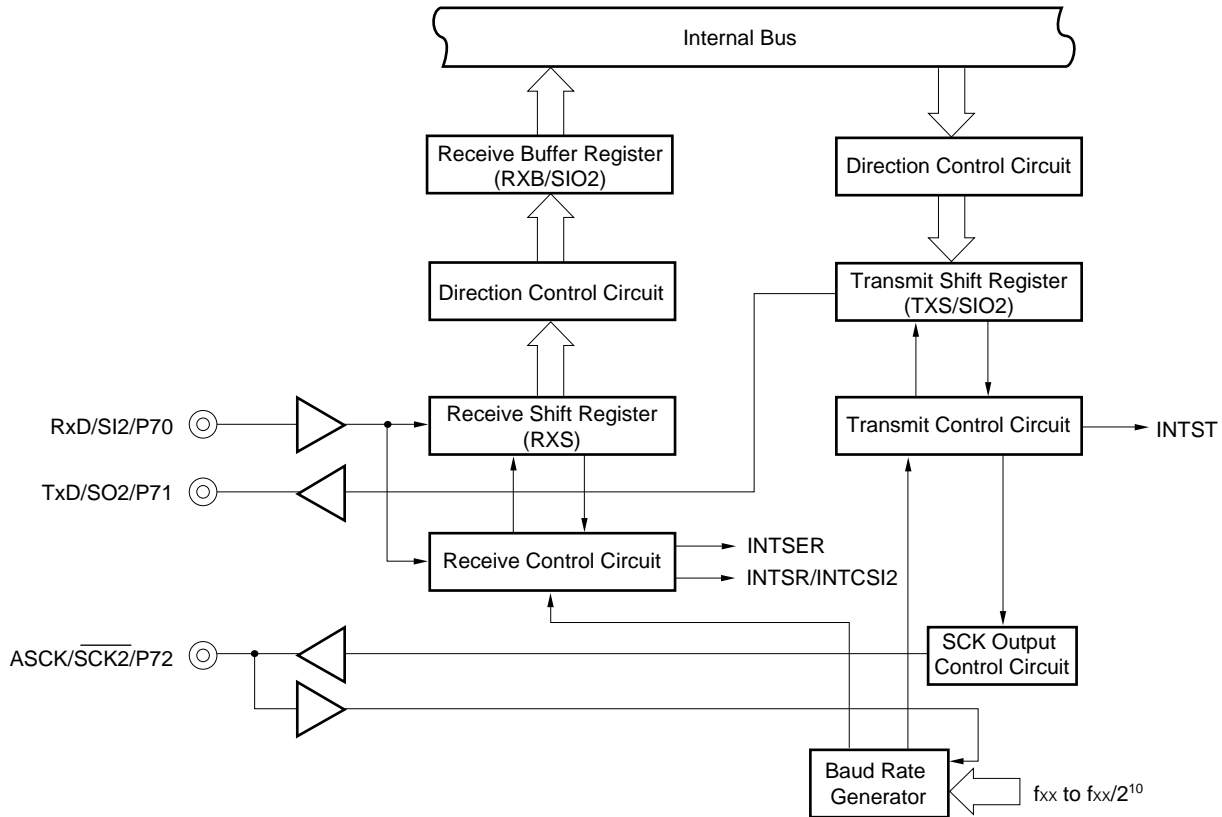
Internal Bus

Receive Buffer Register (RXB/SIO2)

Direction Control Circuit

Direction Control Circuit

Transmit Shift Register (TXS/SIO2)

RxD/SI2/P70

Receive Shift Register (RXS)

Transmit Control Circuit

INTST

TxD/SO2/P71

Receive Control Circuit

INTSER

INTSR/INTCSI2

ASCK/$\overline{SCK2}$/P72

SCK Output Control Circuit

Baud Rate Generator

$f_{XX}$ to $f_{XX}/2^{10}$